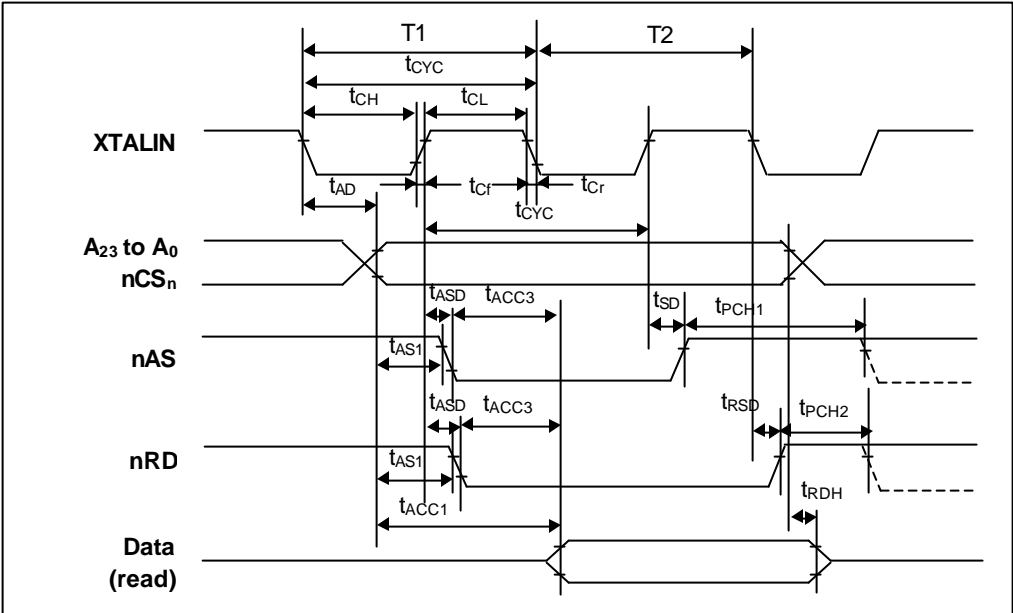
T1

T2

$t_{CYC}$

$t_{CH}$

$t_{CL}$

XTALIN

$t_{AD}$

$t_{Cf}$

$t_{Cr}$

$t_{CYC}$

$A_{23}$ to $A_0$

$nCS_n$

$t_{ASD}$

$t_{ACC3}$

$t_{SD}$

$t_{PCH1}$

$t_{AS1}$

nAS

$t_{ASD}$

$t_{ACC3}$

$t_{RSD}$

$t_{PCH2}$

nRD

$t_{AS1}$

$t_{ACC1}$

$t_{RDH}$

Data (read)